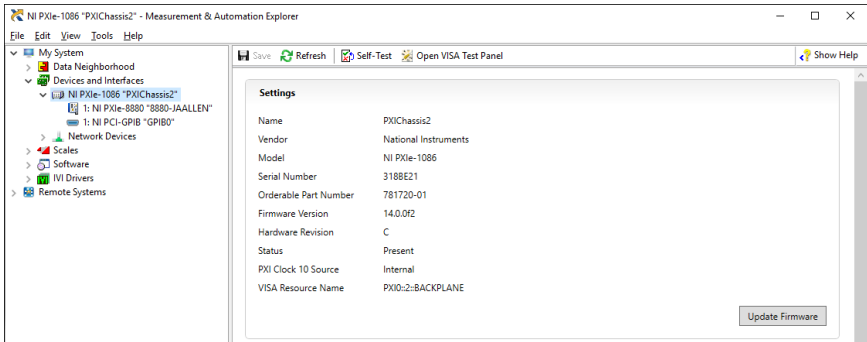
NI PXIe-1086 "PXIChassis2" - Measurement & Automation Explorer

File Edit View Tools Help

My System
Data Neighborhood
Devices and Interfaces
NI PXIe-1086 "PXIChassis2"
1: NI PXIe-8880 "8880-JAALLEN"
1: NI PCI-GPIB "GPIB0"
Network Devices
Scales
Software
IVI Drivers
Remote Systems

Save Refresh Self-Test Open VISA Test Panel Show Help

Settings

| | |
|---|---|
| Name | PXIChassis2 |
| Vendor | National Instruments |
| Model | NI PXIe-1086 |
| Serial Number | 3188E21 |
| Orderable Part Number | 781720-01 |
| Firmware Version | 14.0.0f2 |
| Hardware Revision | C |
| Status | Present |
| PXI Clock 10 Source | Internal |
| VISA Resource Name | PXI0::2::BACKPLANE |

Update Firmware